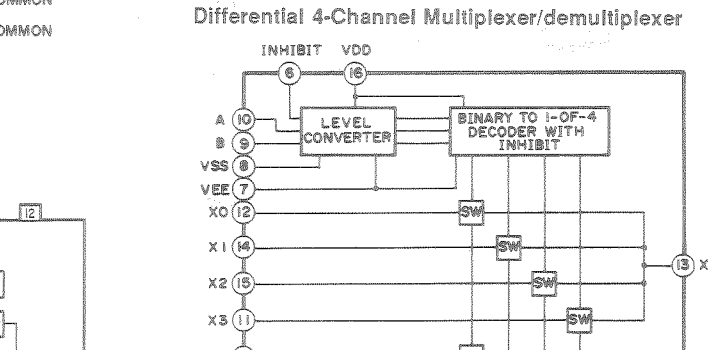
OMMON

OMMON

12

Differential 4-Channel Multiplexer/demultiplexer

INHIBIT VDD

6 16

A 10
B 9
VSS 8
VEE 7

LEVEL CONVERTER

BINARY TO 1-OF-4 DECODER WITH INHIBIT

X0 12
X1 14
X2 15
X3 11

SW
SW
SW
SW

13 X